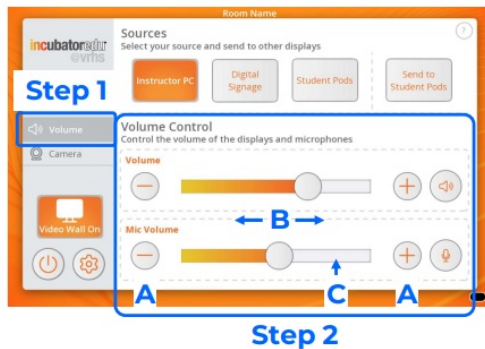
Room Name

incubatoredu evrhs

Sources
Select your source and send to other displays

?

Instructor PC

Digital Signage

Student Pods

Send to Student Pods

Step 1

Volume

Camera

Volume Control
Control the volume of the displays and microphones

Volume

B

Mic Volume

Video Wall On

A

C

A

Step 2